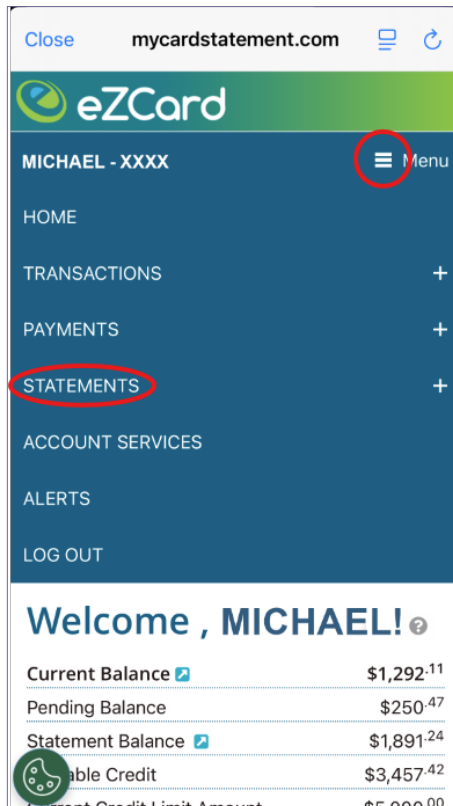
Close mycardstatement.com

eZCard

MICHAEL - XXXX Menu

HOME

TRANSACTIONS +

PAYMENTS +

STATEMENTS +

ACCOUNT SERVICES

ALERTS

LOG OUT

Welcome , MICHAEL!

| | |
|---|---|
| Current Balance | $1,292.11 |
| Pending Balance | $250.47 |
| Statement Balance | $1,891.24 |
| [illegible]able Credit | $3,457.42 |
| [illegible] Credit Limit Amount | $5,000.00 |